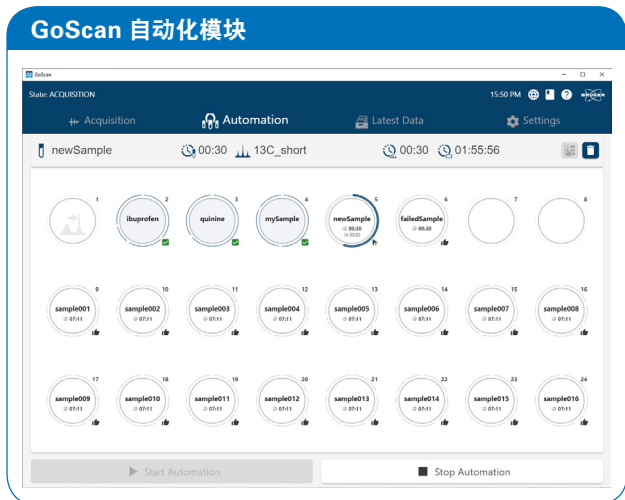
GoScan 自动化模块

GoScan

State: ACQUISITION

15:50 PM

Acquisition

Automation

Latest Data

Settings

newSample

00:30

13C_short

00:30

01:55:56

1

2
ibuprofen

3
quinine

4
mySample

5
newSample
00:30
00:10

6
failedSample
00:30

7

8

9
sample001
07:11

10
sample002
07:11

11
sample003
07:11

12
sample004
07:11

13
sample005
07:11

14
sample006
07:11

15
sample007
07:11

16
sample008
07:11

17
sample009
07:11

18
sample010
07:11

19
sample011
07:11

20
sample012
07:11

21
sample013
07:11

22
sample014
07:11

23
sample015
07:11

24
sample016
07:11

Start Automation

Stop Automation